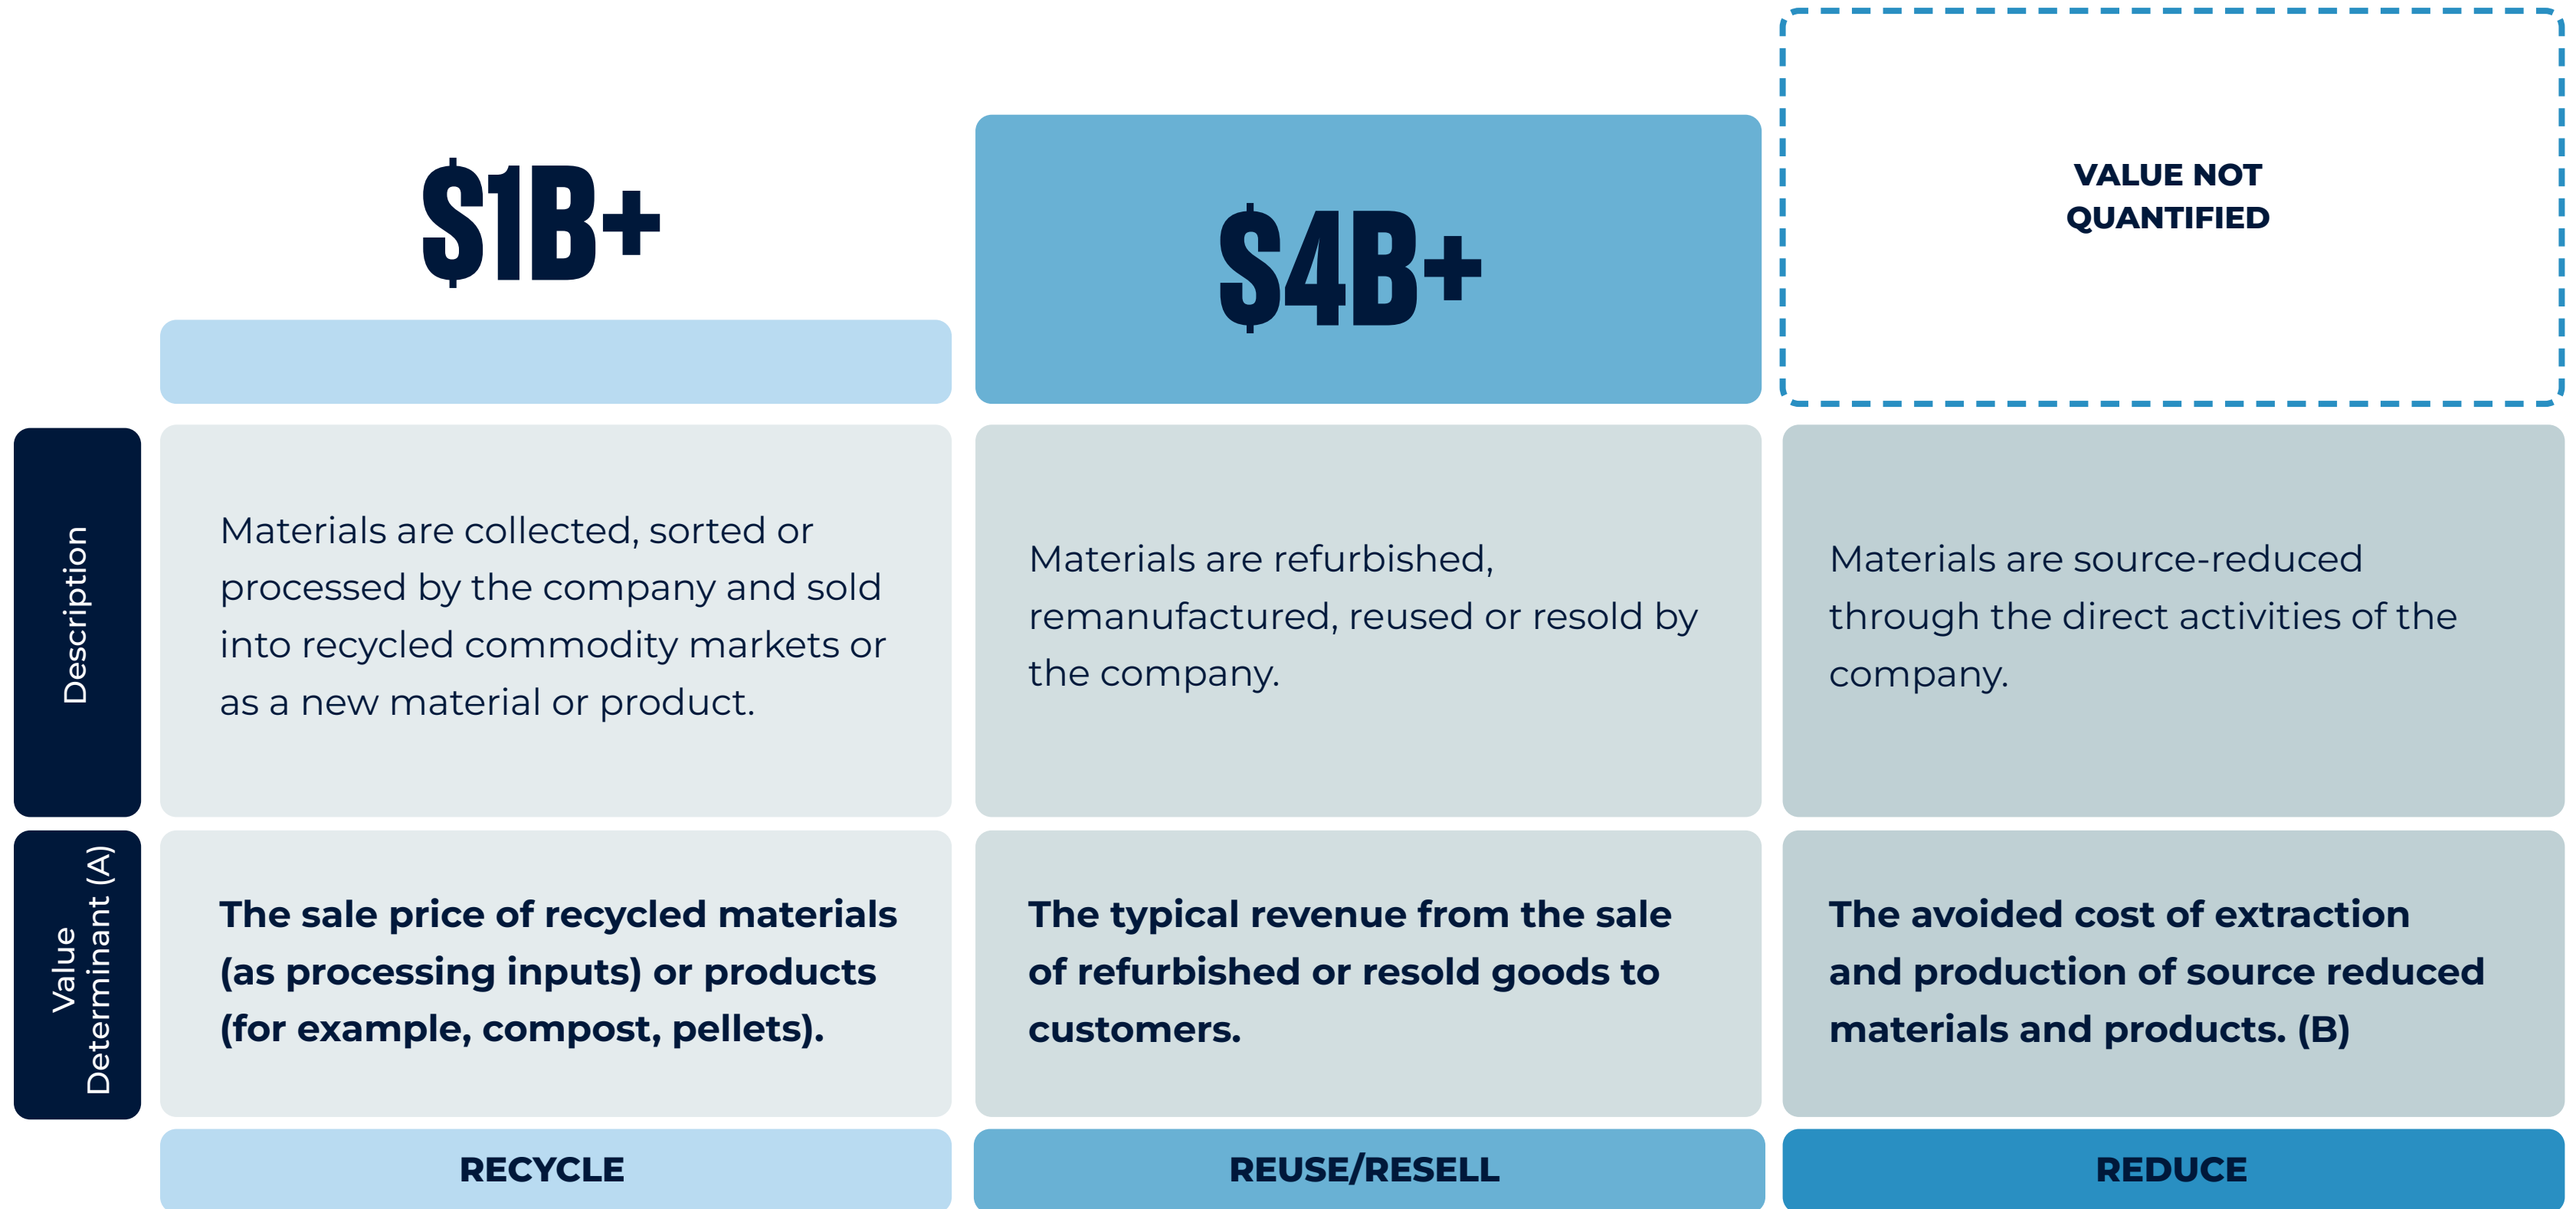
| | $1B+ | $4B+ | VALUE NOT QUANTIFIED |
|---|---|---|---|
| Description | Materials are collected, sorted or processed by the company and sold into recycled commodity markets or as a new material or product. | Materials are refurbished, remanufactured, reused or resold by the company. | Materials are source-reduced through the direct activities of the company. |
| Value Determinant (A) | **The sale price of recycled materials (as processing inputs) or products (for example, compost, pellets).** | **The typical revenue from the sale of refurbished or resold goods to customers.** | **The avoided cost of extraction and production of source reduced materials and products. (B)** |
| | RECYCLE | REUSE/RESELL | REDUCE |